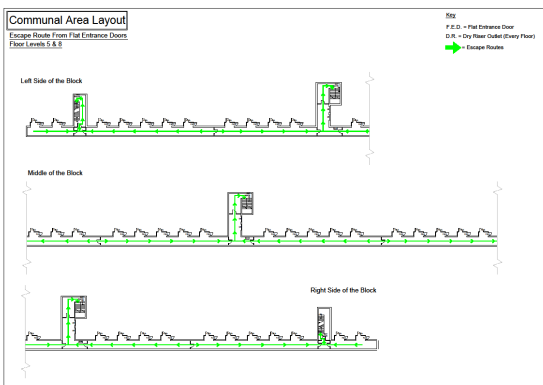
Communal Area Layout

Escape Route From Flat Entrance Doors
Floor Levels 5 & 8

Key
F.E.D. = Flat Entrance Door
D.R. = Dry Riser Outlet (Every Floor)
= Escape Routes

Left Side of the Block

Middle of the Block

Right Side of the Block